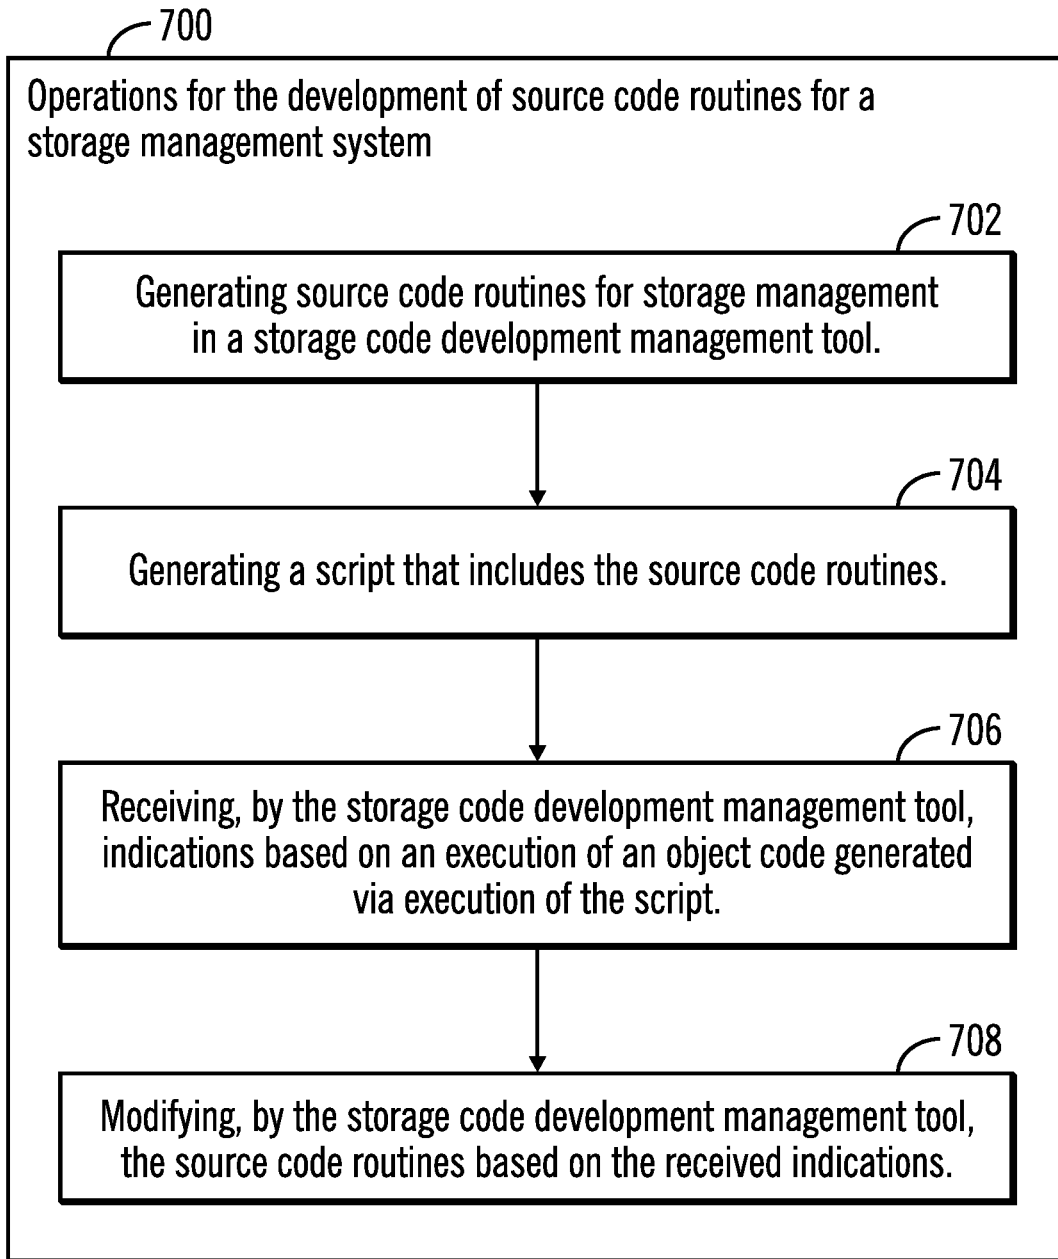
700

Operations for the development of source code routines for a storage management system

702

Generating source code routines for storage management in a storage code development management tool.

704

Generating a script that includes the source code routines.

706

Receiving, by the storage code development management tool, indications based on an execution of an object code generated via execution of the script.

708

Modifying, by the storage code development management tool, the source code routines based on the received indications.